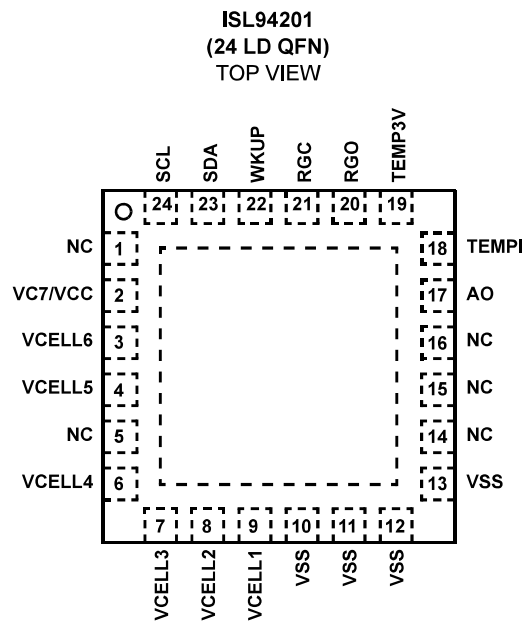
ISL94201
(24 LD QFN)
TOP VIEW

SCL SDA WKUP RGC RGO TEMP3V
24 23 22 21 20 19

NC 1
VC7/VCC 2
VCELL6 3
VCELL5 4
NC 5
VCELL4 6

18 TEMPI
17 AO
16 NC
15 NC
14 NC
13 VSS

7 8 9 10 11 12
VCELL3 VCELL2 VCELL1 VSS VSS VSS